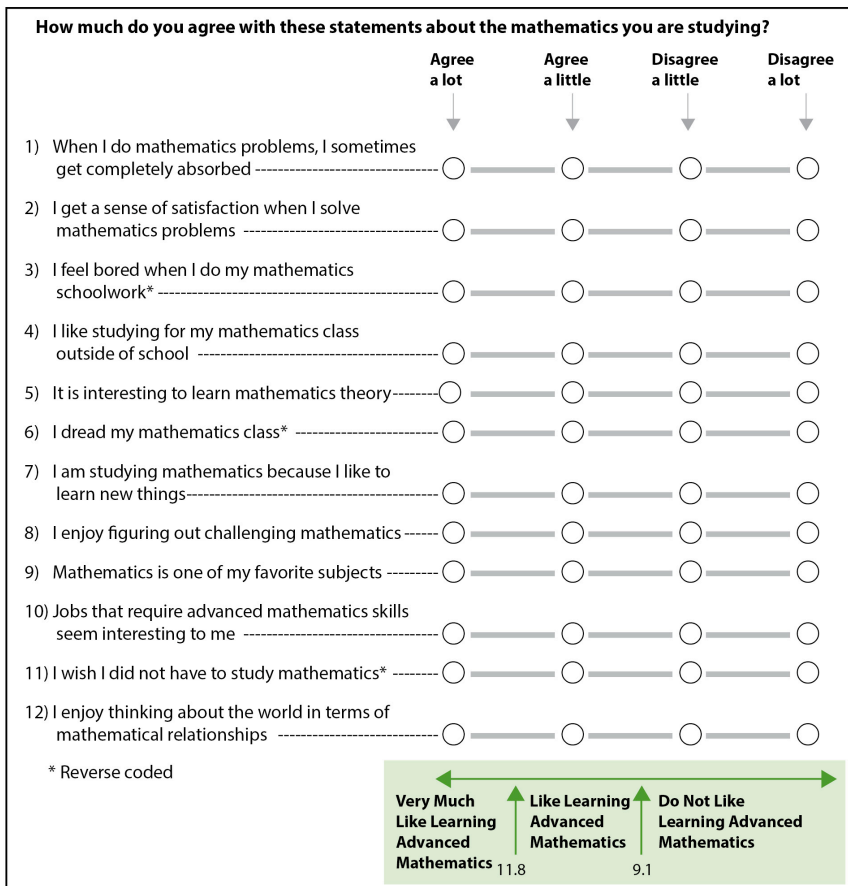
How much do you agree with these statements about the mathematics you are studying?

| | Agree a lot | Agree a little | Disagree a little | Disagree a lot |
|---|---|---|---|---|
| 1) When I do mathematics problems, I sometimes get completely absorbed -------------------------------- | ○ | ○ | ○ | ○ |
| 2) I get a sense of satisfaction when I solve mathematics problems ---------------------------------- | ○ | ○ | ○ | ○ |
| 3) I feel bored when I do my mathematics schoolwork* ------------------------------------------------ | ○ | ○ | ○ | ○ |
| 4) I like studying for my mathematics class outside of school ------------------------------------------ | ○ | ○ | ○ | ○ |
| 5) It is interesting to learn mathematics theory-------- | ○ | ○ | ○ | ○ |
| 6) I dread my mathematics class* ------------------------ | ○ | ○ | ○ | ○ |
| 7) I am studying mathematics because I like to learn new things------------------------------------------- | ○ | ○ | ○ | ○ |
| 8) I enjoy figuring out challenging mathematics ------ | ○ | ○ | ○ | ○ |
| 9) Mathematics is one of my favorite subjects --------- | ○ | ○ | ○ | ○ |
| 10) Jobs that require advanced mathematics skills seem interesting to me ---------------------------------- | ○ | ○ | ○ | ○ |
| 11) I wish I did not have to study mathematics* -------- | ○ | ○ | ○ | ○ |
| 12) I enjoy thinking about the world in terms of mathematical relationships --------------------------- | ○ | ○ | ○ | ○ |

* Reverse coded

Very Much Like Learning Advanced Mathematics 11.8 Like Learning Advanced Mathematics 9.1 Do Not Like Learning Advanced Mathematics